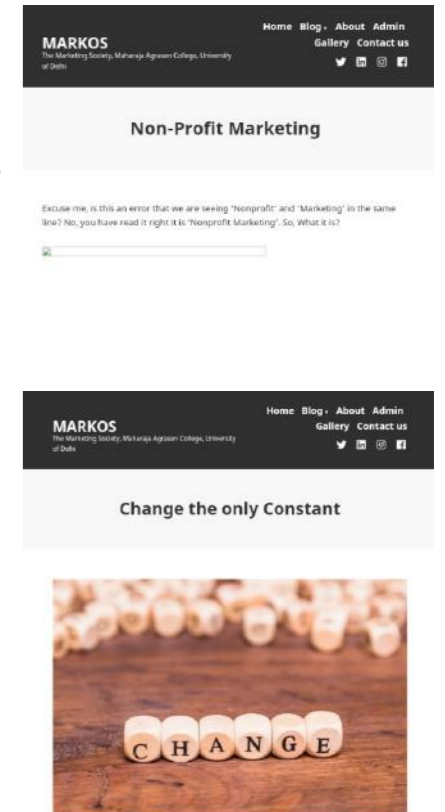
MARKOS
The Marketing Society, Maharaja Agrasen College, University of Delhi

Home Blog About Admin
Gallery Contact us

Non-Profit Marketing

Excuse me, is this an error that we are seeing "Nonprofit" and "Marketing" in the same line? No, you have read it right it is "Nonprofit Marketing". So, What it is?

MARKOS
The Marketing Society, Maharaja Agrasen College, University of Delhi

Home Blog About Admin
Gallery Contact us

Change the only Constant

CHANGE